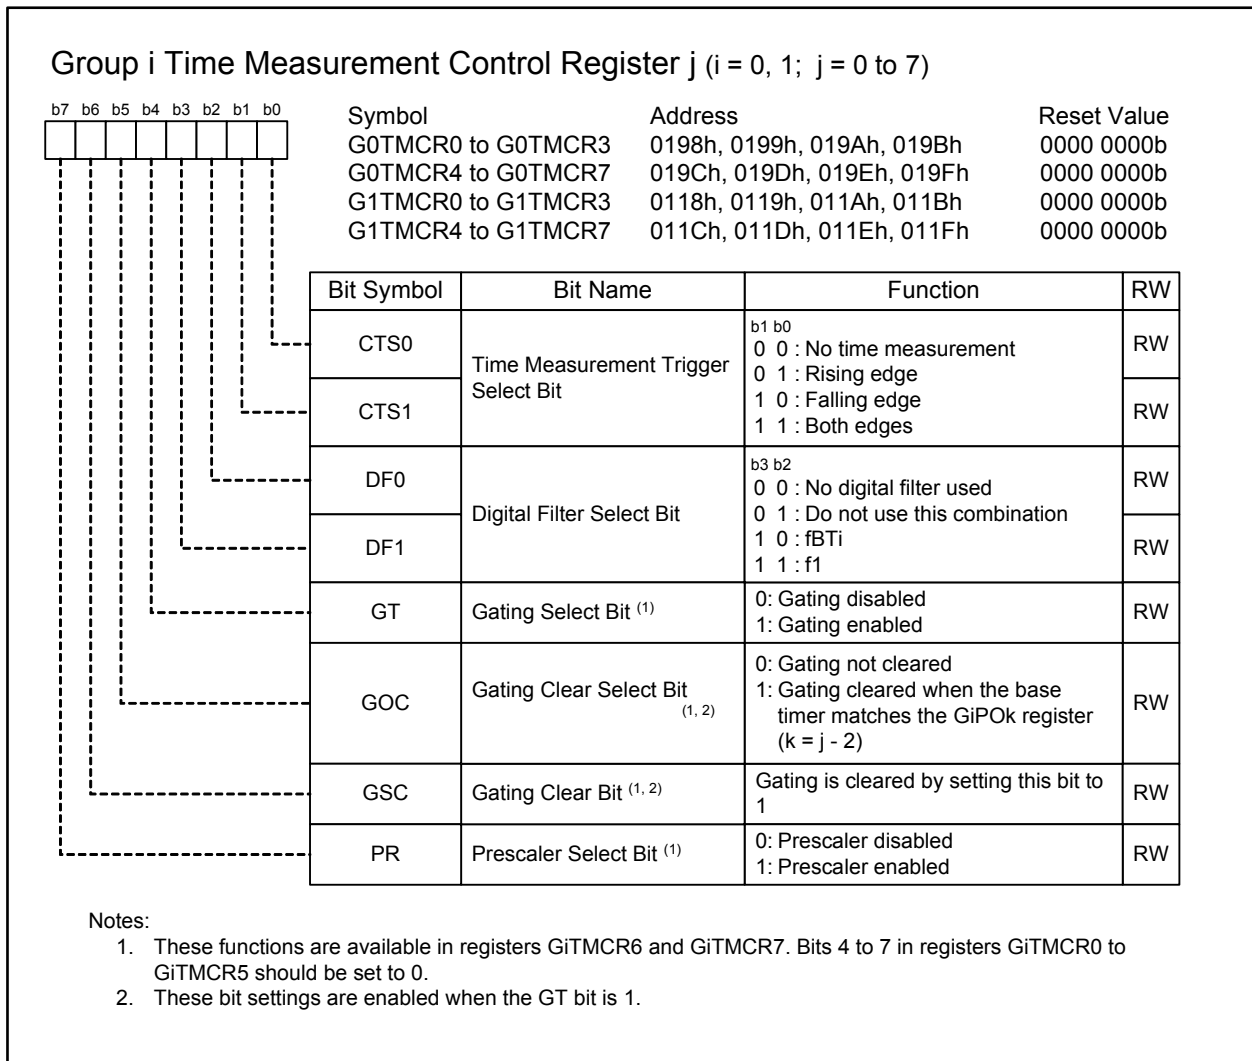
Group i Time Measurement Control Register j (i = 0, 1; j = 0 to 7)

b7 b6 b5 b4 b3 b2 b1 b0

| Symbol | Address | Reset Value |
|---|---|---|
| G0TMCR0 to G0TMCR3 | 0198h, 0199h, 019Ah, 019Bh | 0000 0000b |
| G0TMCR4 to G0TMCR7 | 019Ch, 019Dh, 019Eh, 019Fh | 0000 0000b |
| G1TMCR0 to G1TMCR3 | 0118h, 0119h, 011Ah, 011Bh | 0000 0000b |
| G1TMCR4 to G1TMCR7 | 011Ch, 011Dh, 011Eh, 011Fh | 0000 0000b |

| Bit Symbol | Bit Name | Function | RW |
|---|---|---|---|
| CTS0 | Time Measurement Trigger Select Bit | b1 b0 0 0 : No time measurement 0 1 : Rising edge 1 0 : Falling edge 1 1 : Both edges | RW |
| CTS1 | | | RW |
| DF0 | Digital Filter Select Bit | b3 b2 0 0 : No digital filter used 0 1 : Do not use this combination 1 0 : fBTi 1 1 : f1 | RW |
| DF1 | | | RW |
| GT | Gating Select Bit $^{(1)}$ | 0: Gating disabled 1: Gating enabled | RW |
| GOC | Gating Clear Select Bit $^{(1, 2)}$ | 0: Gating not cleared 1: Gating cleared when the base timer matches the GiPOk register (k = j - 2) | RW |
| GSC | Gating Clear Bit $^{(1, 2)}$ | Gating is cleared by setting this bit to 1 | RW |
| PR | Prescaler Select Bit $^{(1)}$ | 0: Prescaler disabled 1: Prescaler enabled | RW |

Notes:
1. These functions are available in registers GiTMCR6 and GiTMCR7. Bits 4 to 7 in registers GiTMCR0 to GiTMCR5 should be set to 0.
2. These bit settings are enabled when the GT bit is 1.